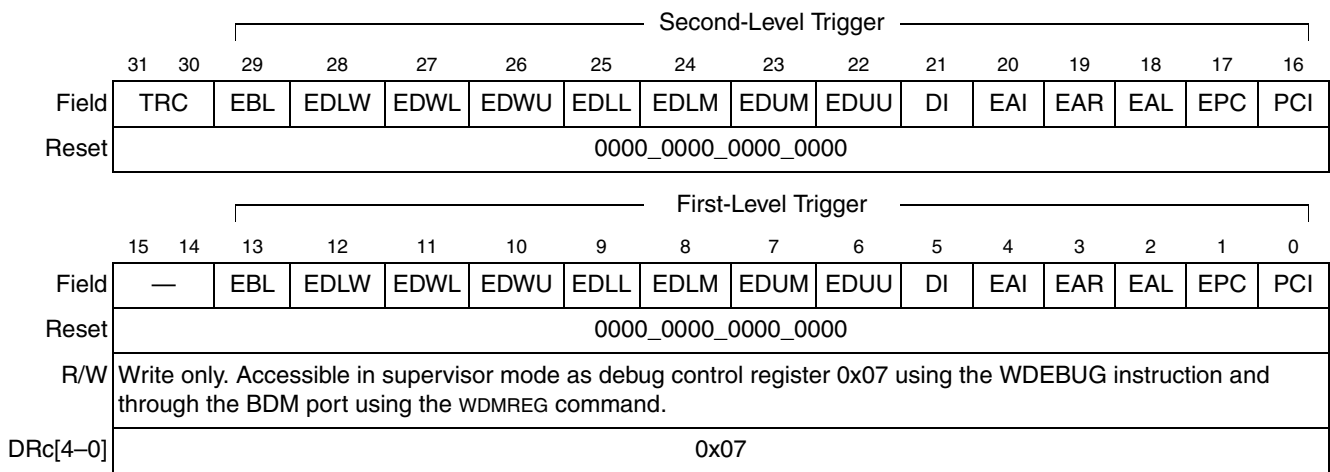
Second-Level Trigger

| | 31 30 | 29 | 28 | 27 | 26 | 25 | 24 | 23 | 22 | 21 | 20 | 19 | 18 | 17 | 16 |
|---|---|---|---|---|---|---|---|---|---|---|---|---|---|---|---|
| Field | TRC | EBL | EDLW | EDWL | EDWU | EDLL | EDLM | EDUM | EDUU | DI | EAI | EAR | EAL | EPC | PCI |
| Reset | 0000_0000_0000_0000 | | | | | | | | | | | | | | |

First-Level Trigger

| | 15 14 | 13 | 12 | 11 | 10 | 9 | 8 | 7 | 6 | 5 | 4 | 3 | 2 | 1 | 0 |
|---|---|---|---|---|---|---|---|---|---|---|---|---|---|---|---|
| Field | — | EBL | EDLW | EDWL | EDWU | EDLL | EDLM | EDUM | EDUU | DI | EAI | EAR | EAL | EPC | PCI |
| Reset | 0000_0000_0000_0000 | | | | | | | | | | | | | | |
| R/W | Write only. Accessible in supervisor mode as debug control register 0x07 using the WDEBUG instruction and through the BDM port using the WDMREG command. | | | | | | | | | | | | | | |
| DRc[4–0] | 0x07 | | | | | | | | | | | | | | |